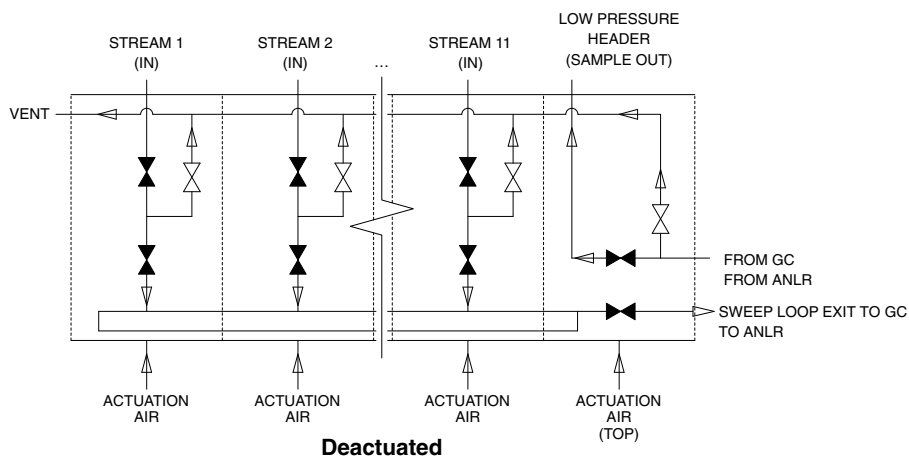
STREAM 1 (IN)

STREAM 2 (IN)

...

STREAM 11 (IN)

LOW PRESSURE HEADER (SAMPLE OUT)

VENT

FROM GC FROM ANLR

SWEEP LOOP EXIT TO GC TO ANLR

ACTUATION AIR

ACTUATION AIR

ACTUATION AIR

ACTUATION AIR (TOP)

Deactuated